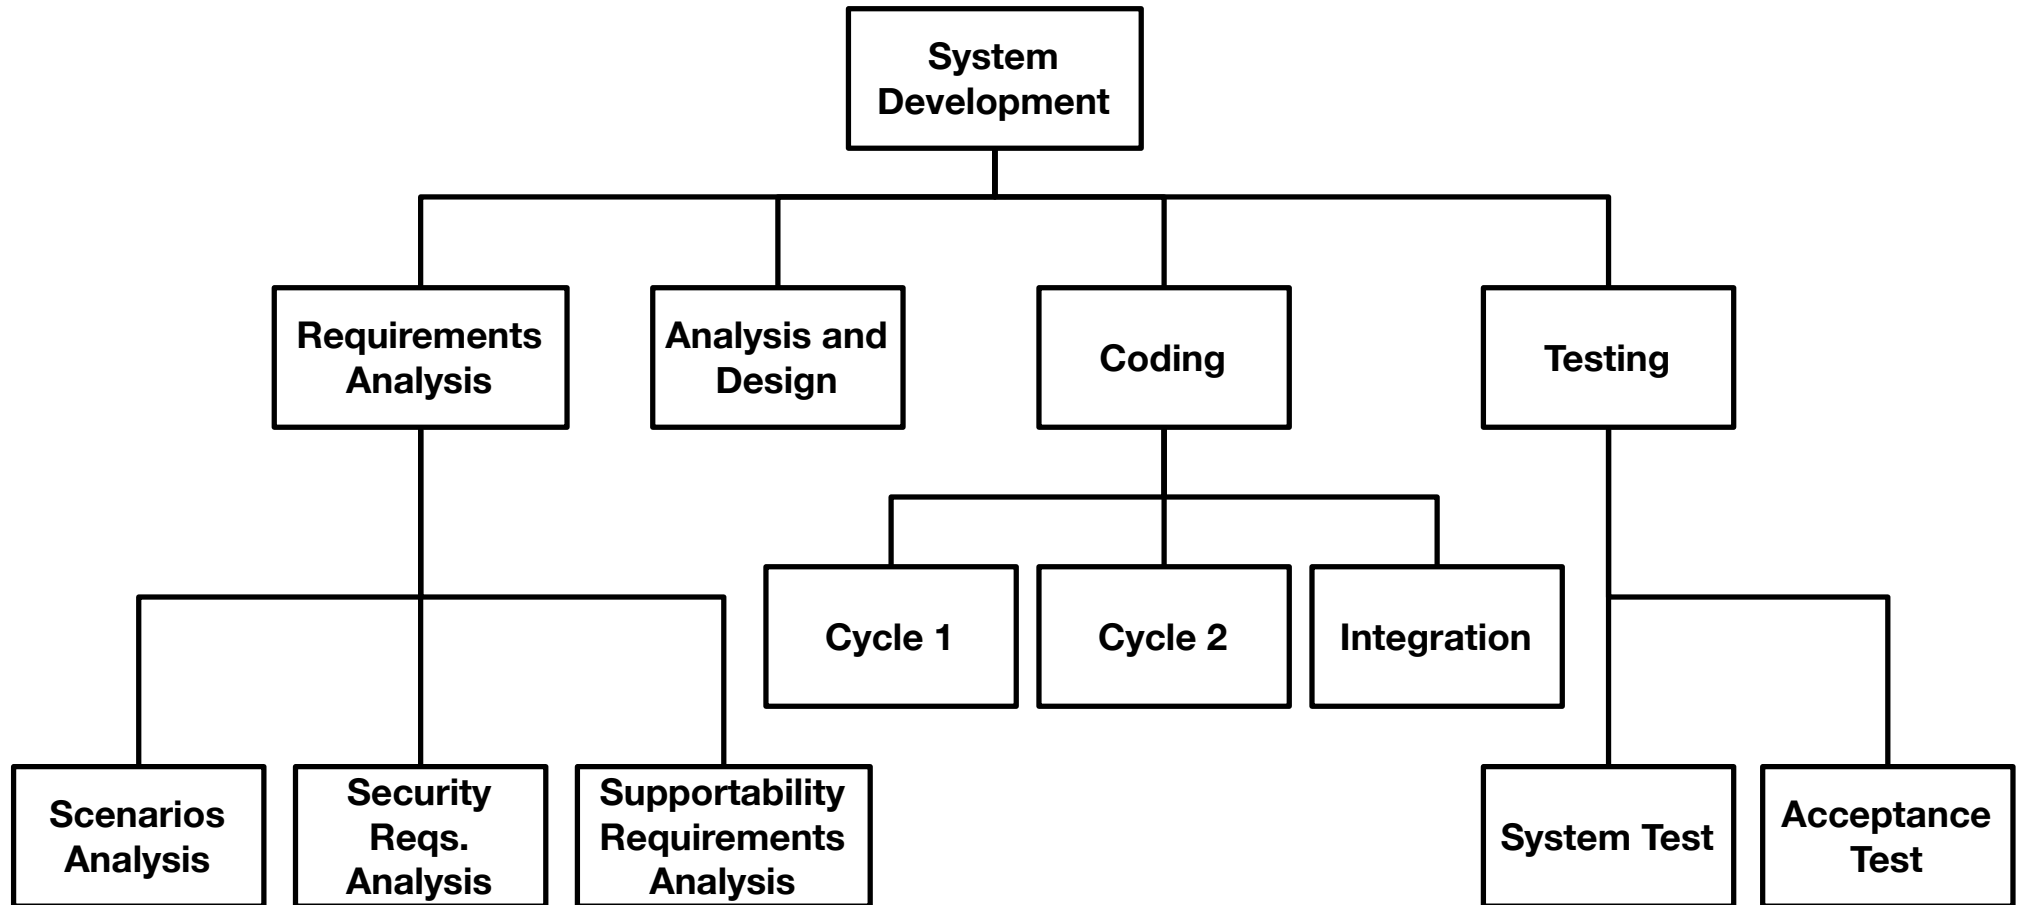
System Development

Requirements Analysis

Analysis and Design

Coding

Testing

Cycle 1

Cycle 2

Integration

Scenarios Analysis

Security Reqs. Analysis

Supportability Requirements Analysis

System Test

Acceptance Test